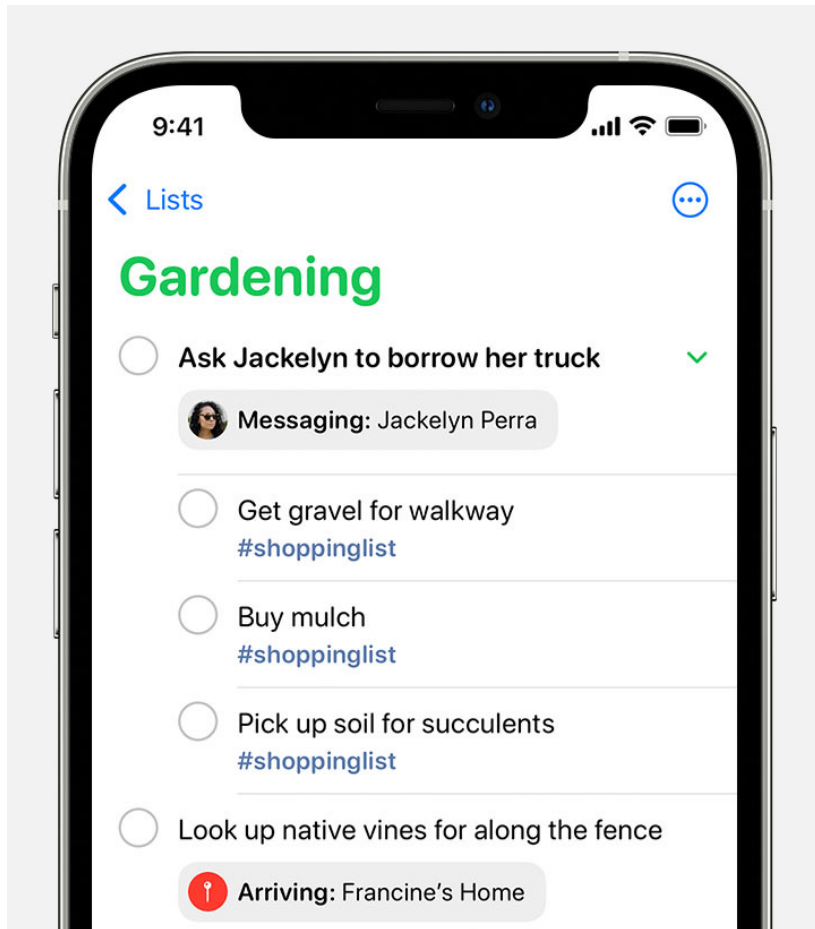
9:41

Lists

Gardening

Ask Jackelyn to borrow her truck

Messaging: Jackelyn Perra

Get gravel for walkway
#shoppinglist

Buy mulch
#shoppinglist

Pick up soil for succulents
#shoppinglist

Look up native vines for along the fence

Arriving: Francine’s Home